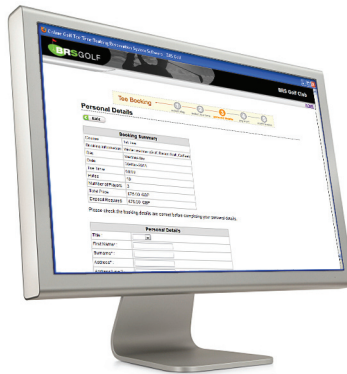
BRSGOLF

BRS Golf Club

Tee Booking

Personal Details

Back

| Booking Summary | |
|---|---|
| Division | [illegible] |
| Booking Information | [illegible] |
| Day | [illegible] |
| Date | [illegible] |
| Tee Time | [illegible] |
| Holes | 18 |
| Number of Players | 3 |
| Total Price | £75.00 GBP |
| Deposit Required | £75.00 GBP |

Please check the booking details are correct before completing your personal details.

| Personal Details | |
|---|---|
| Title | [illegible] |
| First Name* | |
| Surname* | |
| Address* | |
| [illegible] | |